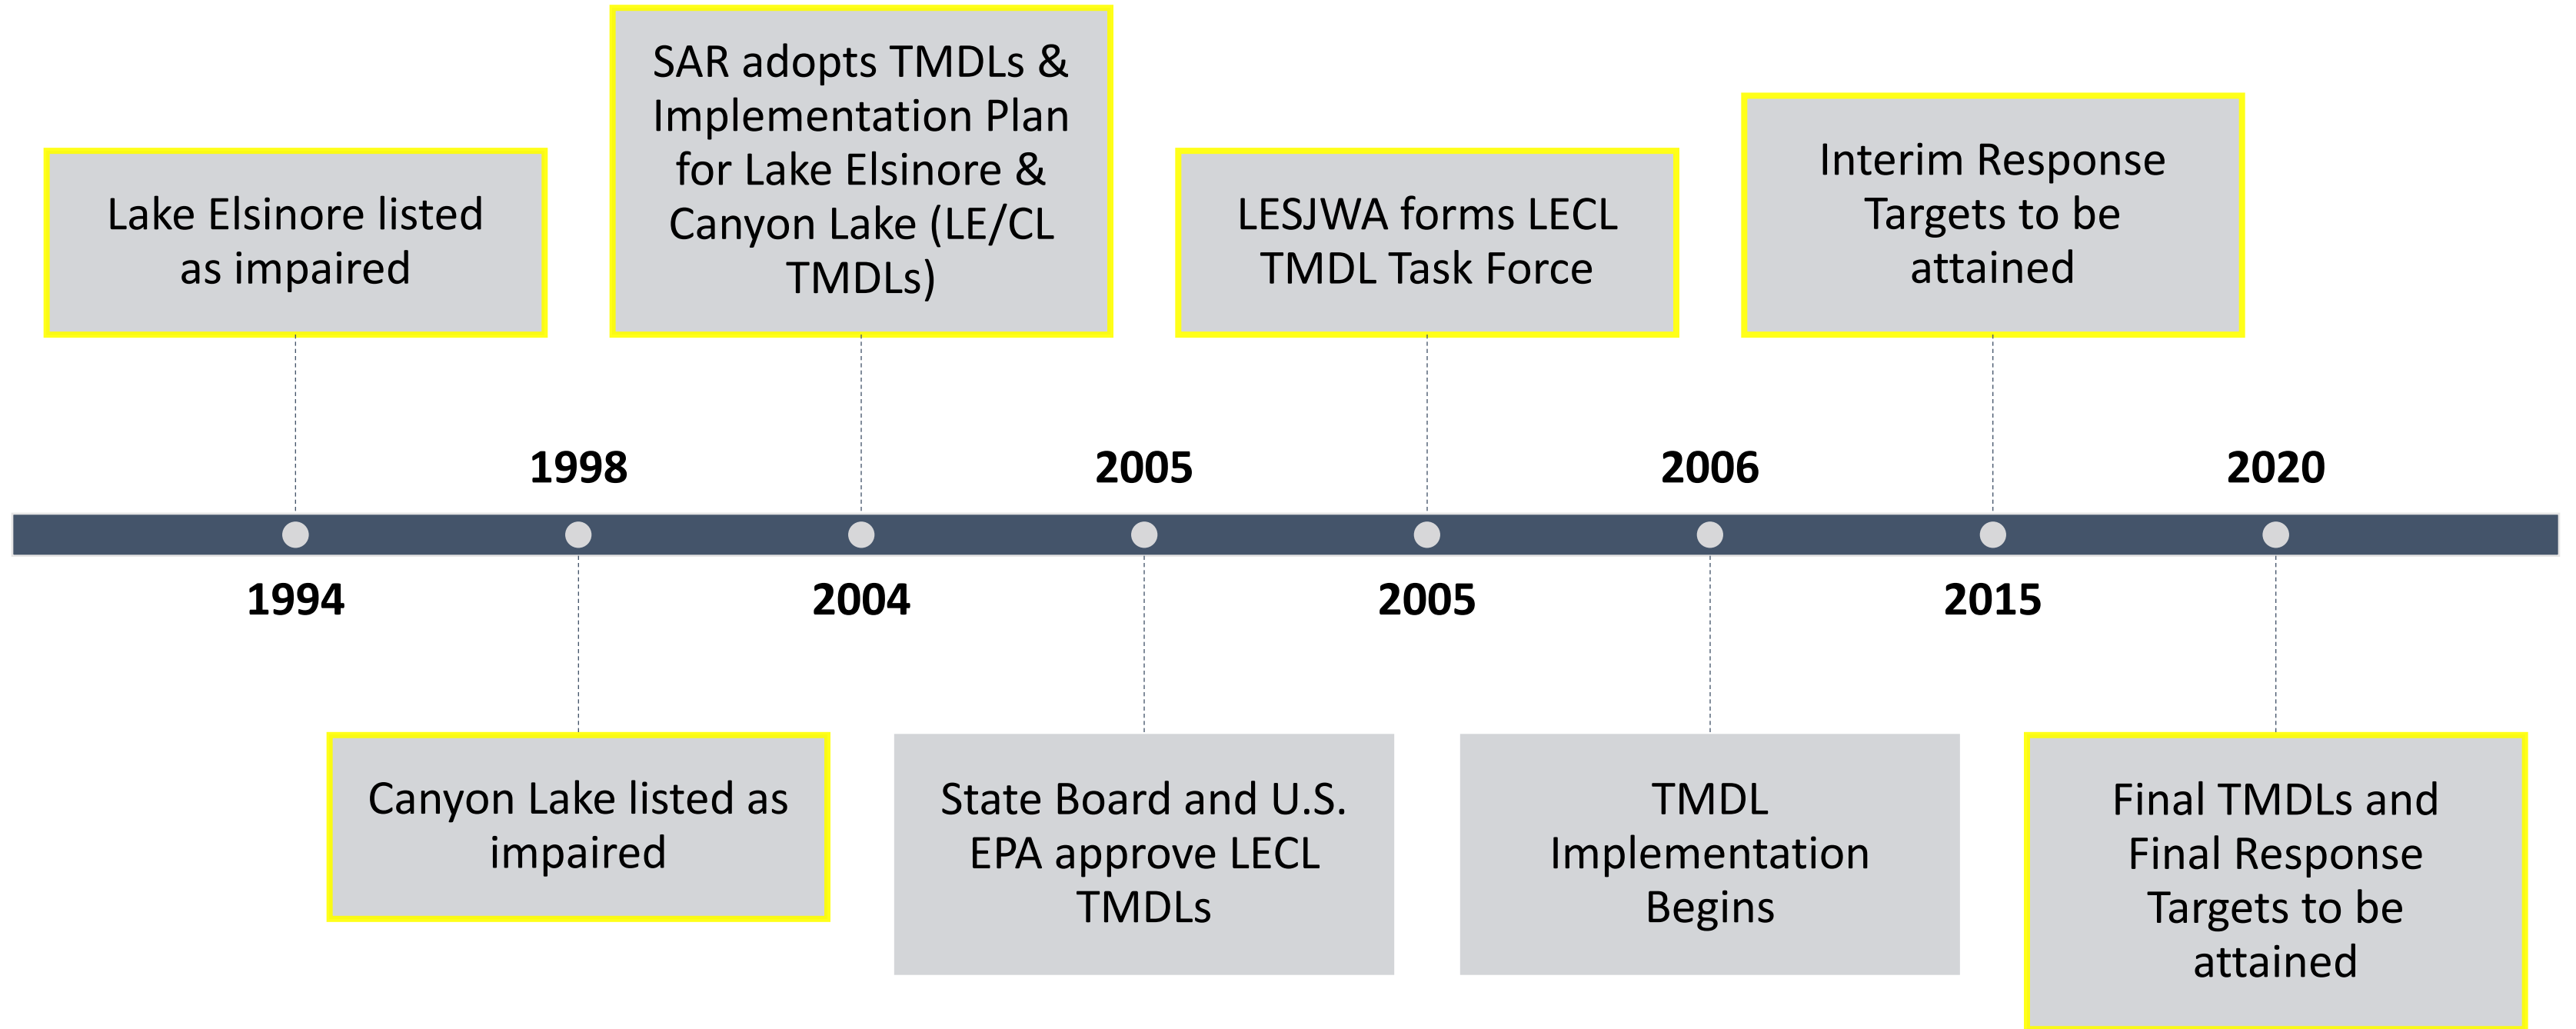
1994

Lake Elsinore listed as impaired

1998

Canyon Lake listed as impaired

2004

SAR adopts TMDLs & Implementation Plan for Lake Elsinore & Canyon Lake (LE/CL TMDLs)

2005

State Board and U.S. EPA approve LECL TMDLs

2005

LESJWA forms LECL TMDL Task Force

2006

TMDL Implementation Begins

2015

Interim Response Targets to be attained

2020

Final TMDLs and Final Response Targets to be attained